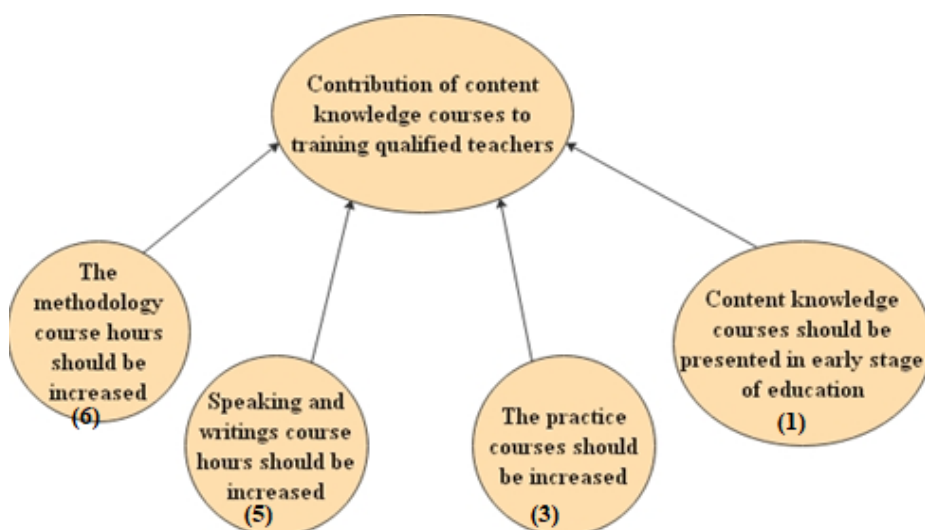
Contribution of content knowledge courses to training qualified teachers

The methodology course hours should be increased
(6)

Speaking and writings course hours should be increased
(5)

The practice courses should be increased
(3)

Content knowledge courses should be presented in early stage of education
(1)